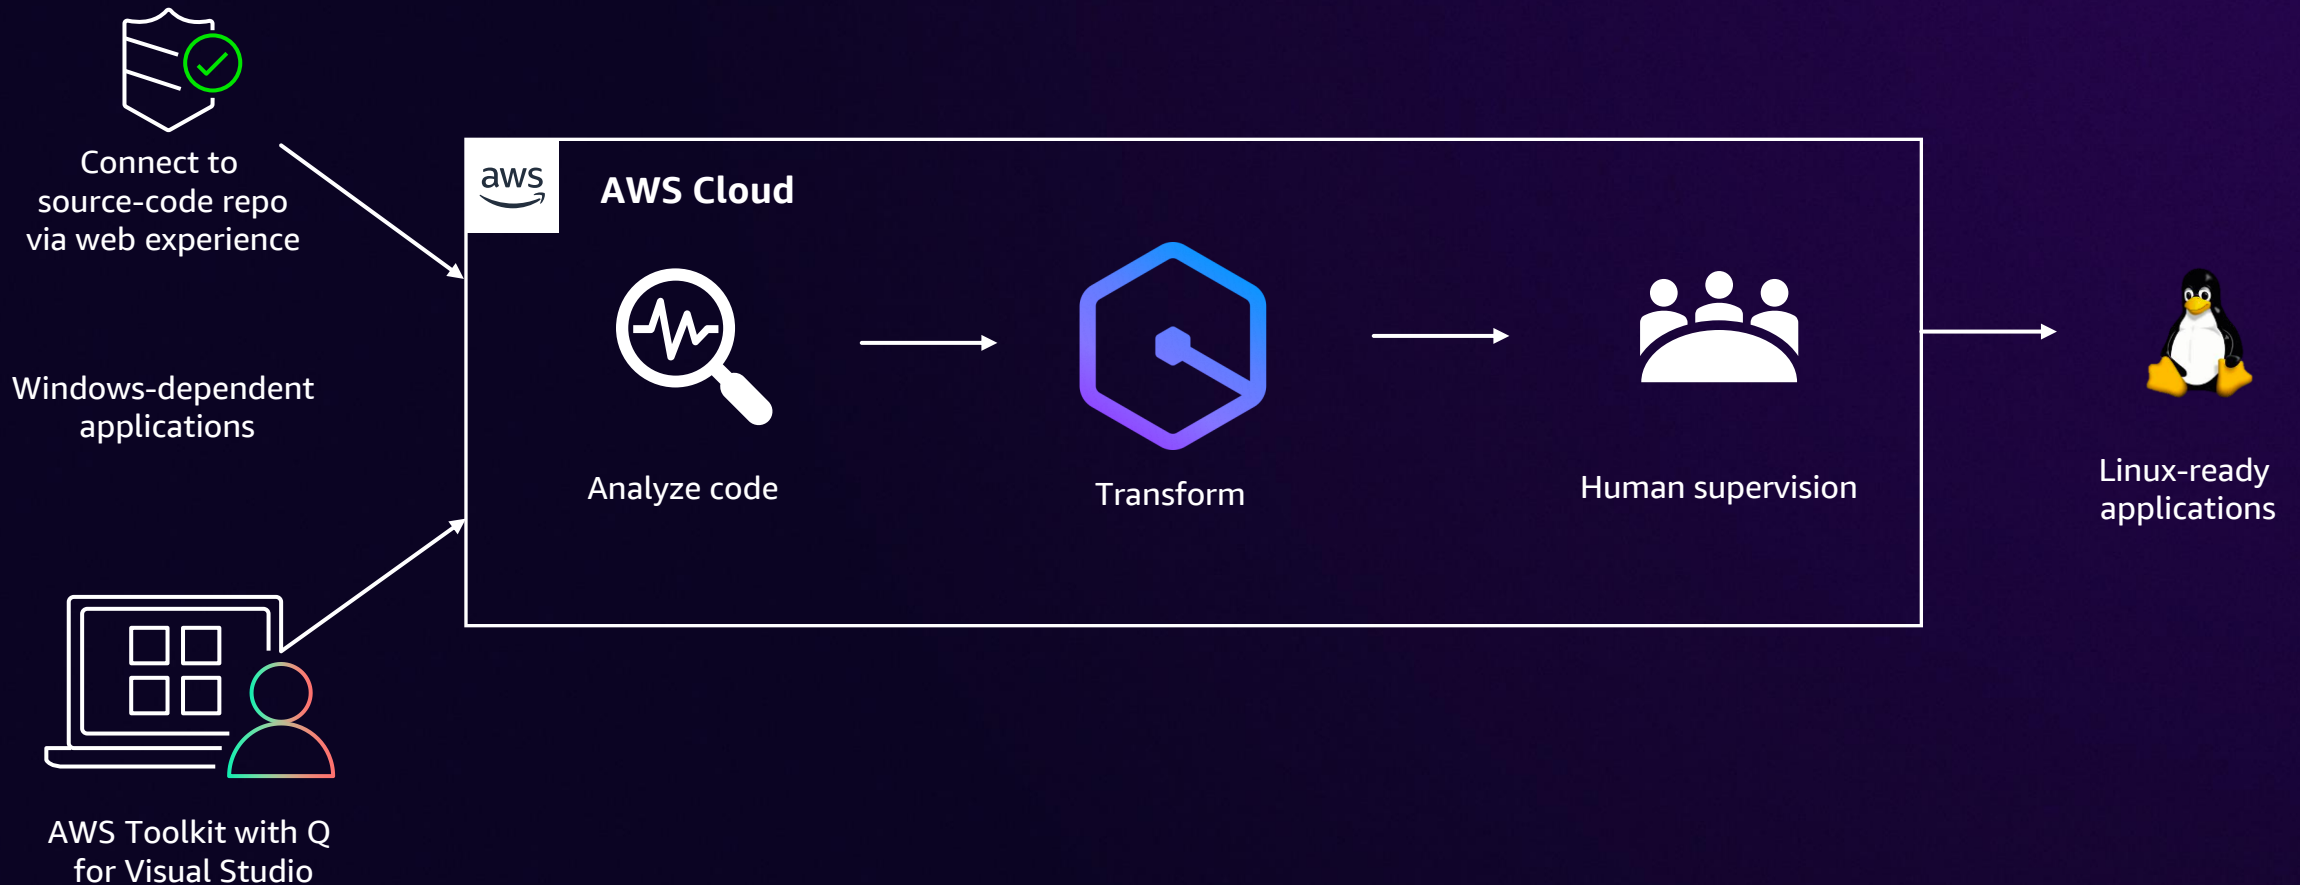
Connect to source-code repo via web experience

Windows-dependent applications

AWS Toolkit with Q for Visual Studio

aws

AWS Cloud

Analyze code

Transform

Human supervision

Linux-ready applications